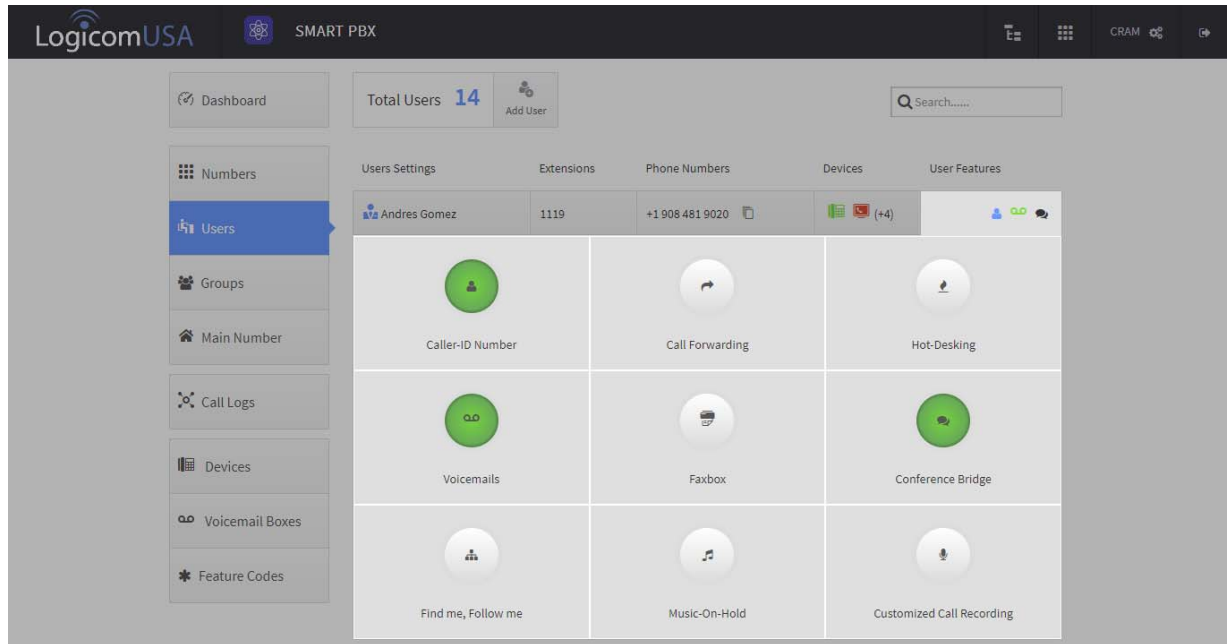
LogicomUSA SMART PBX

CRAM

Dashboard

Total Users 14

Add User

Search......

Numbers

Users

Groups

Main Number

Call Logs

Devices

Voicemail Boxes

Feature Codes

| Users Settings | Extensions | Phone Numbers | Devices | User Features |
|---|---|---|---|---|
| Andres Gomez | 1119 | +1 908 481 9020 | (+4) | |

Caller-ID Number

Call Forwarding

Hot-Desking

Voicemails

Faxbox

Conference Bridge

Find me, Follow me

Music-On-Hold

Customized Call Recording